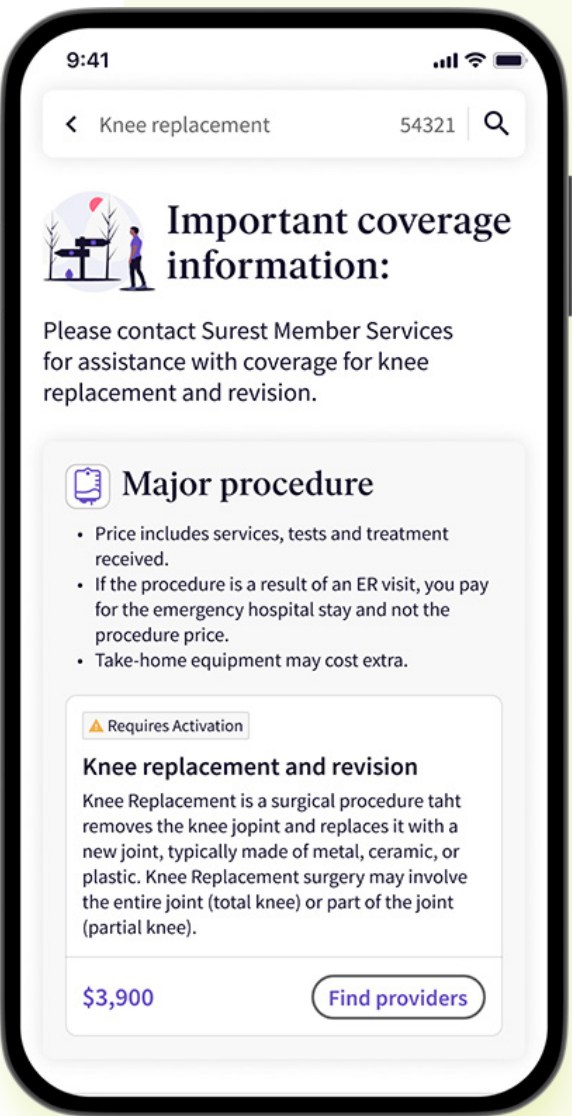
9:41

Knee replacement 54321

Important coverage information:

Please contact Surest Member Services for assistance with coverage for knee replacement and revision.

Major procedure

- Price includes services, tests and treatment received.
- If the procedure is a result of an ER visit, you pay for the emergency hospital stay and not the procedure price.
- Take-home equipment may cost extra.

Requires Activation

Knee replacement and revision

Knee Replacement is a surgical procedure taht removes the knee jopint and replaces it with a new joint, typically made of metal, ceramic, or plastic. Knee Replacement surgery may involve the entire joint (total knee) or part of the joint (partial knee).

$3,900

Find providers